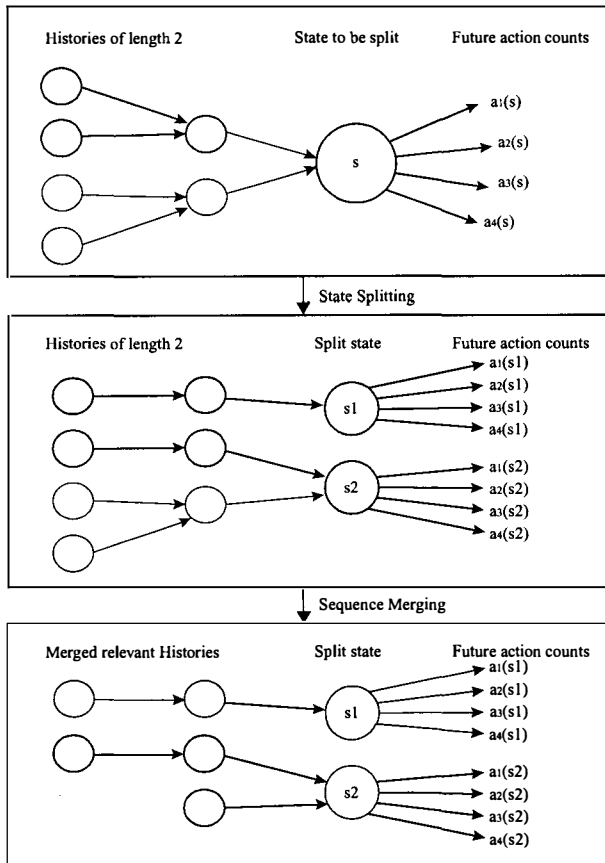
Histories of length 2

State to be split

Future action counts

s

$a_1(s)$

$a_2(s)$

$a_3(s)$

$a_4(s)$

State Splitting

Histories of length 2

Split state

Future action counts

s1

s2

$a_1(s1)$

$a_2(s1)$

$a_3(s1)$

$a_4(s1)$

$a_1(s2)$

$a_2(s2)$

$a_3(s2)$

$a_4(s2)$

Sequence Merging

Merged relevant Histories

Split state

Future action counts

s1

s2

$a_1(s1)$

$a_2(s1)$

$a_3(s1)$

$a_4(s1)$

$a_1(s2)$

$a_2(s2)$

$a_3(s2)$

$a_4(s2)$